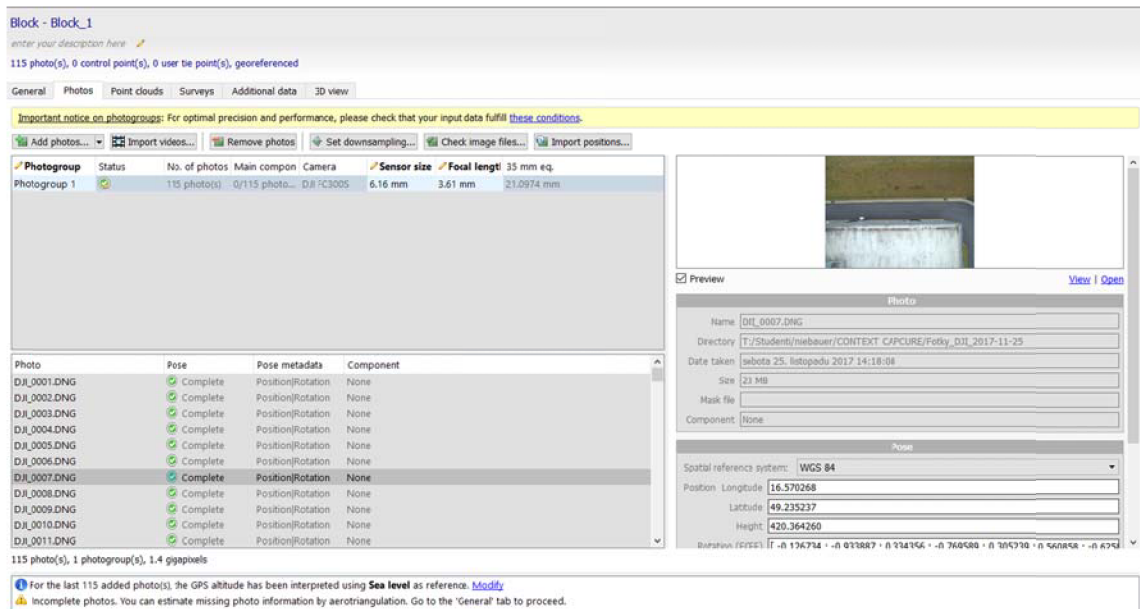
Block - Block_1

enter your description here

115 photo(s), 0 control point(s), 0 user tie point(s), georeferenced

General | Photos | Point clouds | Surveys | Additional data | 3D view

Important notice on photogroups: For optimal precision and performance, please check that your input data fulfill these conditions.

Add photos... | Import videos... | Remove photos | Set downsampling... | Check image files... | Import positions...

| Photogroup | Status | No. of photos | Main compon | Camera | Sensor size | Focal lengtl | 35 mm eq. |
|---|---|---|---|---|---|---|---|
| Photogroup 1 | | 115 photo(s) | 0/115 photo... | DJI FC300S | 6.16 mm | 3.61 mm | 21.0974 mm |

| Photo | Pose | Pose metadata | Component |
|---|---|---|---|
| DJI_0001.DNG | Complete | Position\|Rotation | None |
| DJI_0002.DNG | Complete | Position\|Rotation | None |
| DJI_0003.DNG | Complete | Position\|Rotation | None |
| DJI_0004.DNG | Complete | Position\|Rotation | None |
| DJI_0005.DNG | Complete | Position\|Rotation | None |
| DJI_0006.DNG | Complete | Position\|Rotation | None |
| DJI_0007.DNG | Complete | Position\|Rotation | None |
| DJI_0008.DNG | Complete | Position\|Rotation | None |
| DJI_0009.DNG | Complete | Position\|Rotation | None |
| DJI_0010.DNG | Complete | Position\|Rotation | None |
| DJI_0011.DNG | Complete | Position\|Rotation | None |

Preview

View | Open

Photo

Name DJI_0007.DNG

Directory T:/Studenti/niebauer/CONTEXT CAPCURE/Fotky_DJI_2017-11-25

Date taken sobota 25. listopadu 2017 14:18:08

Size 23 MB

Mask file

Component None

Pose

Spatial reference system: WGS 84

Position Longitude 16.570268

Latitude 49.235237

Height 420.364260

Rotation (ECEF) [ -0.126734 ; -0.933887 ; 0.334356 ; -0.769589 ; 0.305239 ; 0.560858 ; -0.625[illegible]

115 photo(s), 1 photogroup(s), 1.4 gigapixels

For the last 115 added photo(s), the GPS altitude has been interpreted using Sea level as reference. Modify

Incomplete photos. You can estimate missing photo information by aerotriangulation. Go to the 'General' tab to proceed.